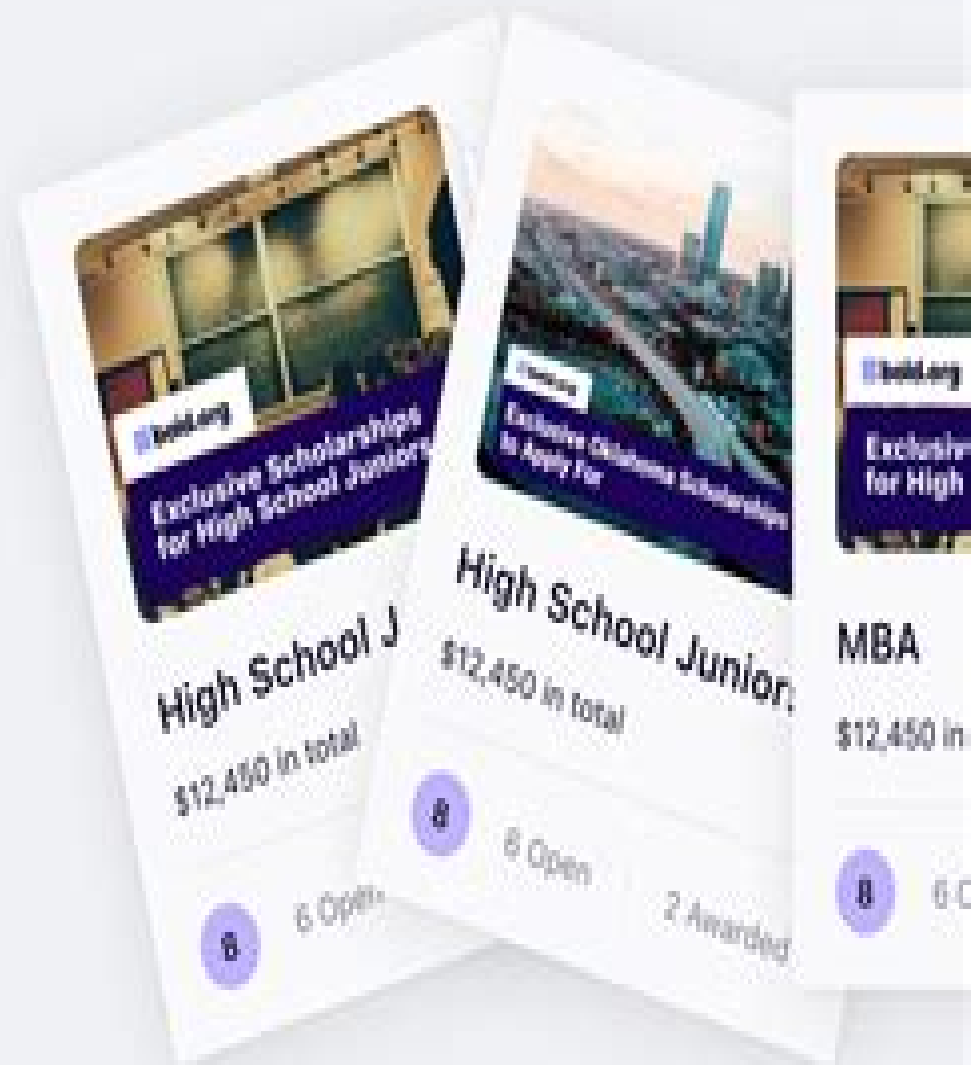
bold.org

Exclusive Scholarships for High School Juniors

High School J

$12,450 in total

8

6 Open

bold.org

Exclusive Oklahoma Scholarships to Apply For

High School Junior

$12,450 in total

8

6 Open

2 Awarded

bold.org

Exclusiv for High

MBA

$12,450 in

8

6 C